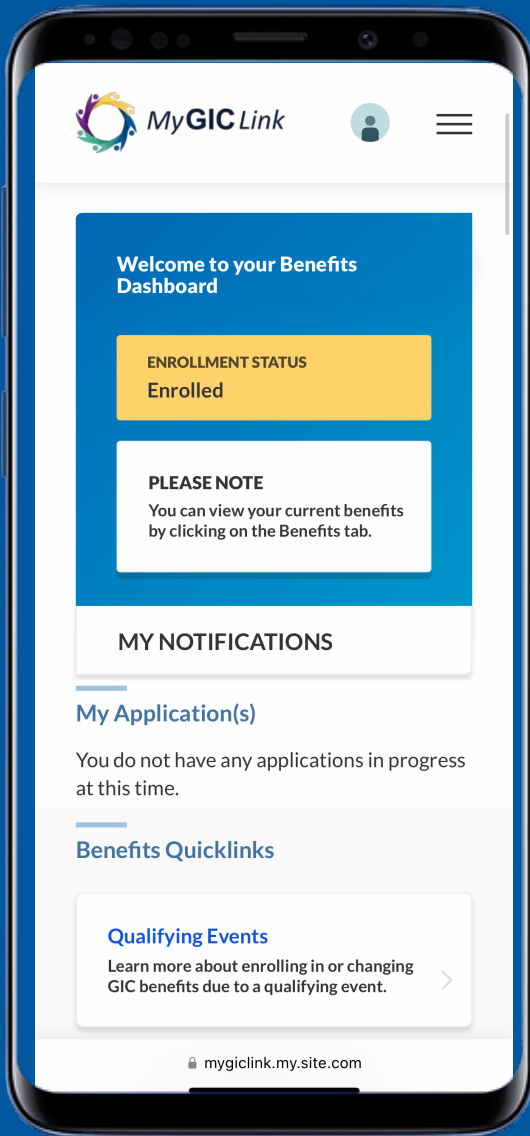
MyGIC Link

Welcome to your Benefits Dashboard

ENROLLMENT STATUS
Enrolled

PLEASE NOTE
You can view your current benefits by clicking on the Benefits tab.

MY NOTIFICATIONS

My Application(s)

You do not have any applications in progress at this time.

Benefits Quicklinks

Qualifying Events
Learn more about enrolling in or changing GIC benefits due to a qualifying event.

mygiclink.my.site.com